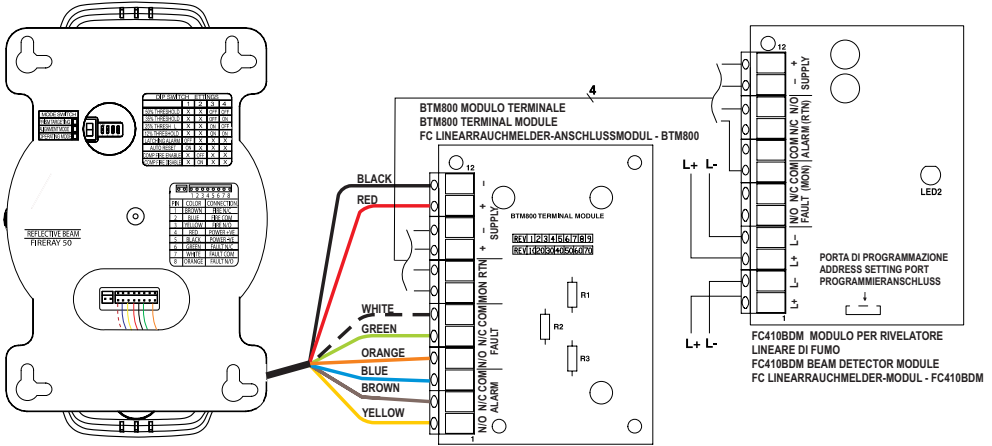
MODE SWITCH

DIP SWITCH

REFLECTIVE BEAM
FIRERAY 50

| PIN | COLOR | CONNECTION |
|---|---|---|
| 1 | BROWN | FIRE N/C |
| 2 | BLUE | FIRE COM |
| 3 | YELLOW | FIRE N/O |
| 4 | RED | POWER +VE |
| 5 | BLACK | POWER -VE |
| 6 | GREEN | FAULT N/C |
| 7 | WHITE | FAULT COM |
| 8 | ORANGE | FAULT N/O |

4

BTM800 MODULO TERMINALE
BTM800 TERMINAL MODULE
FC LINEARRAUCHMELDER-ANSCHLUSSMODUL - BTM800

BLACK
RED
WHITE
GREEN
ORANGE
BLUE
BROWN
YELLOW

12
-
+
-
+
SUPPLY
RTN
N/O COM N/C
FAULT
N/O COM N/C
ALARM
1

BTM800 TERMINAL MODULE

| REV | 1 | 2 | 3 | 4 | 5 | 6 | 7 | 8 | 9 |
|---|---|---|---|---|---|---|---|---|---|
| REV | 10 | 20 | 30 | 40 | 50 | 60 | 70 | | |

R1
R2
R3

L+ L-

12
+
-
SUPPLY
N/O COM N/C
ALARM (RTN)
N/O COM N/C
FAULT (MON)
L-
L+
L-
L+

LED2

PORTA DI PROGRAMMAZIONE
ADDRESS SETTING PORT
PROGRAMMIERANSCHLUSS

L+ L-

FC410BDM MODULO PER RIVELATORE
LINEARE DI FUMO
FC410BDM BEAM DETECTOR MODULE
FC LINEARRAUCHMELDER-MODUL - FC410BDM